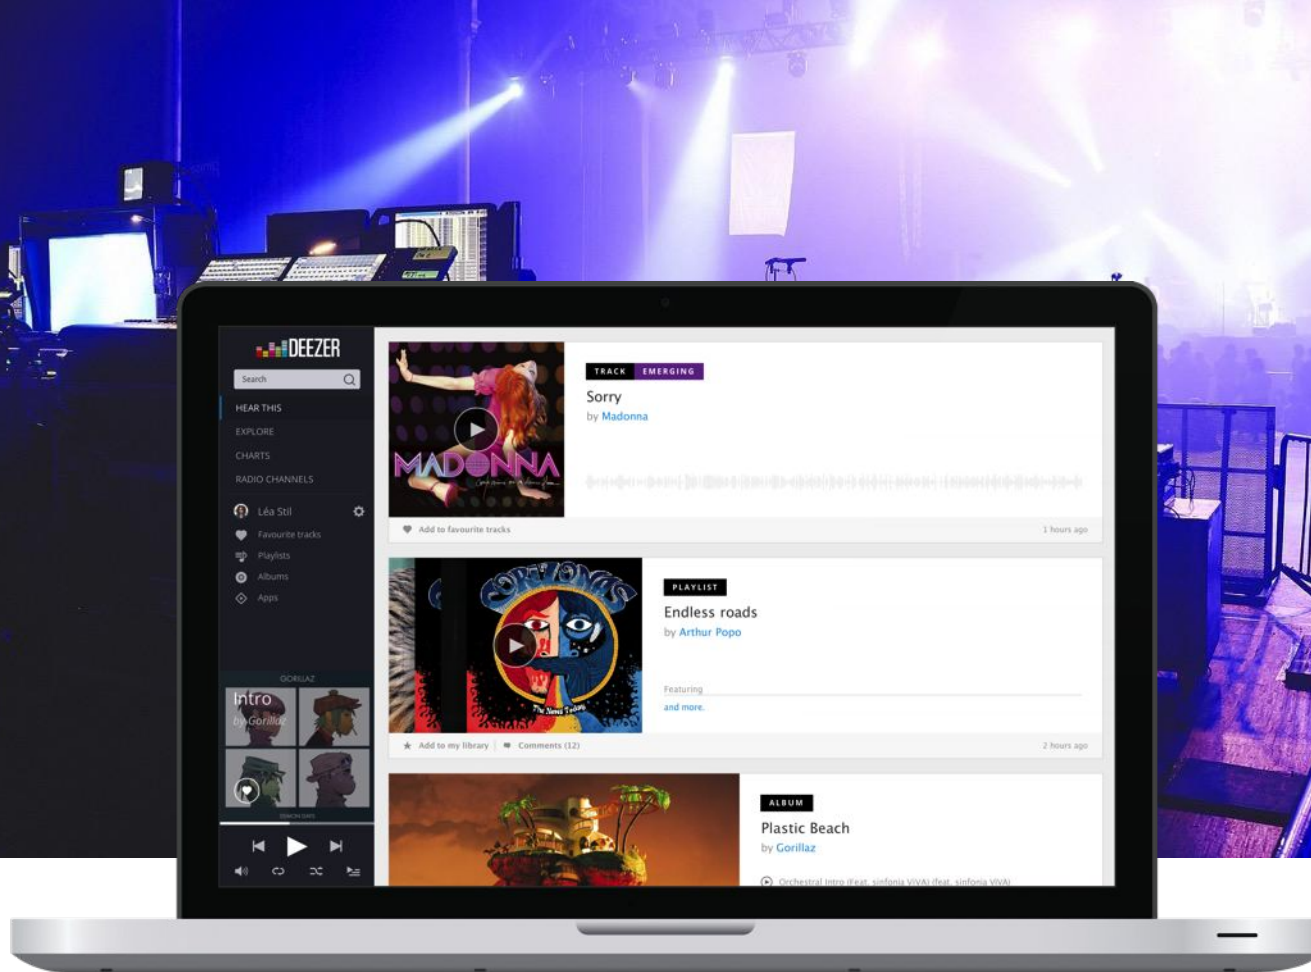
DEEZER

Search

HEAR THIS
EXPLORE
CHARTS
RADIO CHANNELS

Léa Stil
Favourite tracks
Playlists
Albums
Apps

GORILLAZ
Intro
by Gorillaz

TRACK EMERGING
Sorry
by Madonna

MADONNA

Add to favourite tracks
1 hours ago

PLAYLIST
Endless roads
by Arthur Popo

Featuring
and more.

Add to my library | Comments (12)
2 hours ago

ALBUM
Plastic Beach
by Gorillaz

Orchestral Intro (Feat. sinfonia VIVA) (feat. sinfonia VIVA)